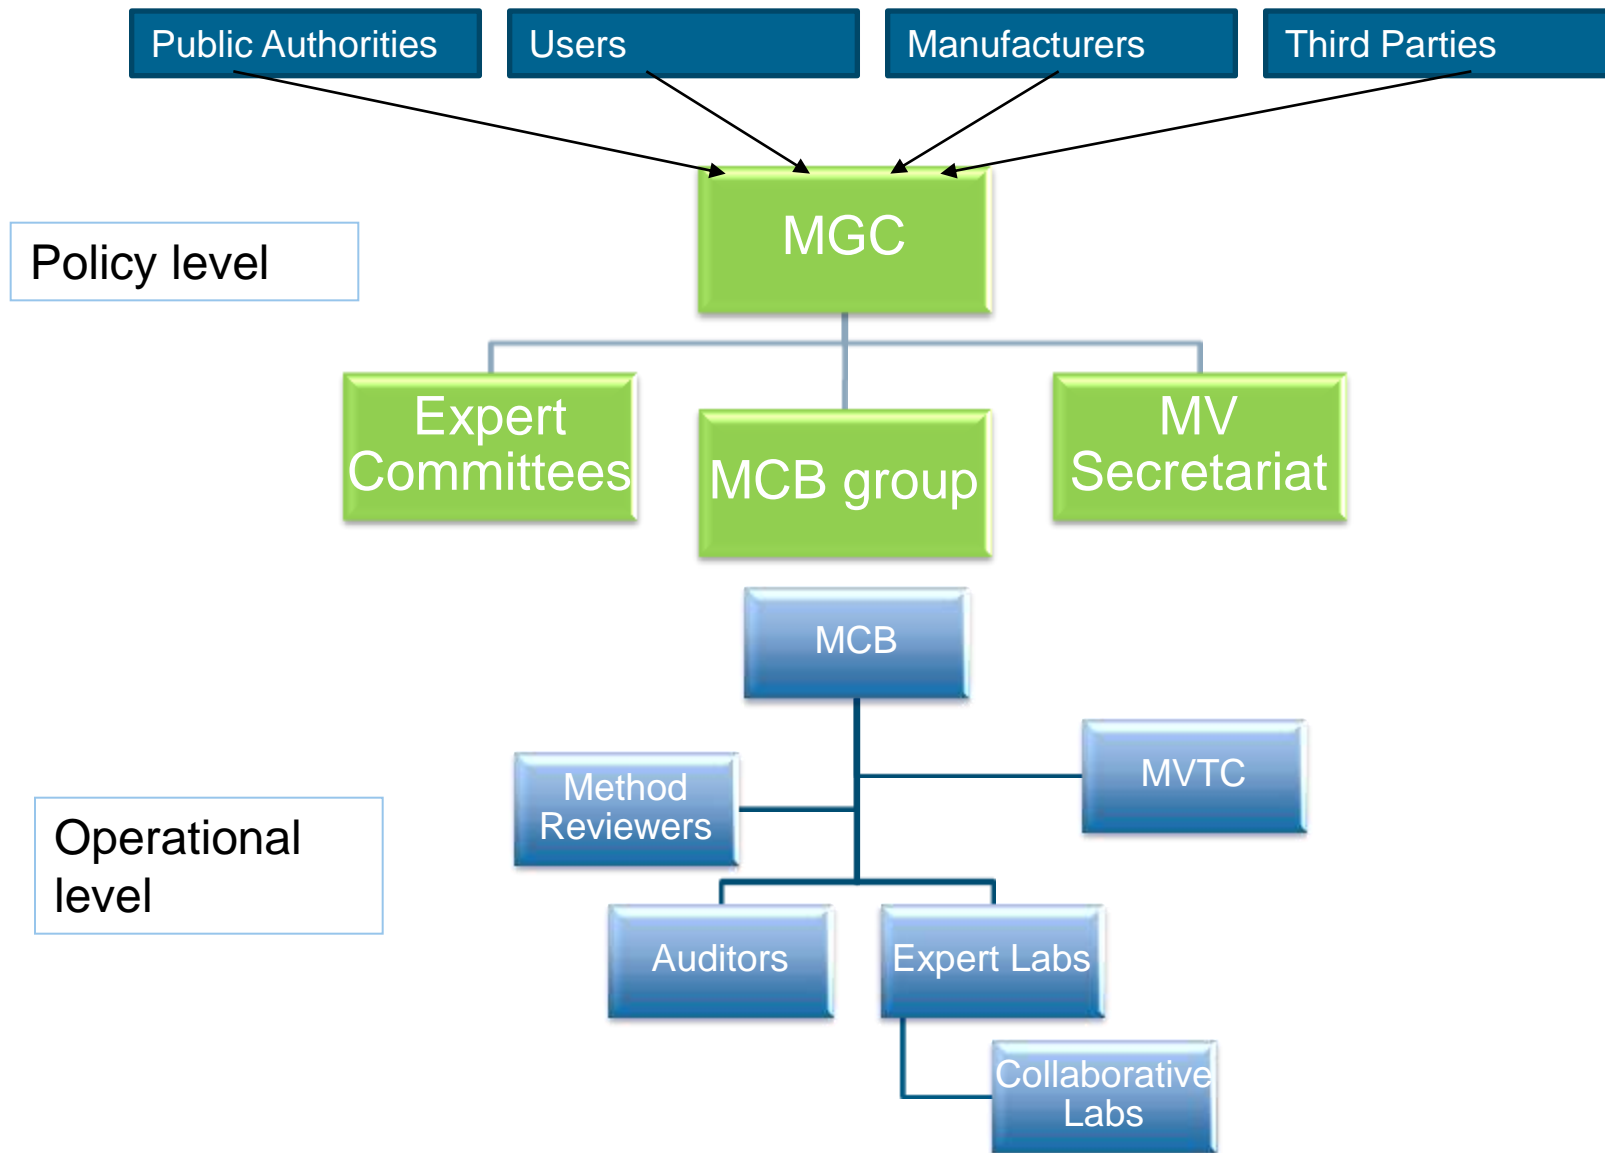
Public Authorities

Users

Manufacturers

Third Parties

Policy level

MGC

Expert Committees

MCB group

MV Secretariat

MCB

Method Reviewers

MVTC

Operational level

Auditors

Expert Labs

Collaborative Labs